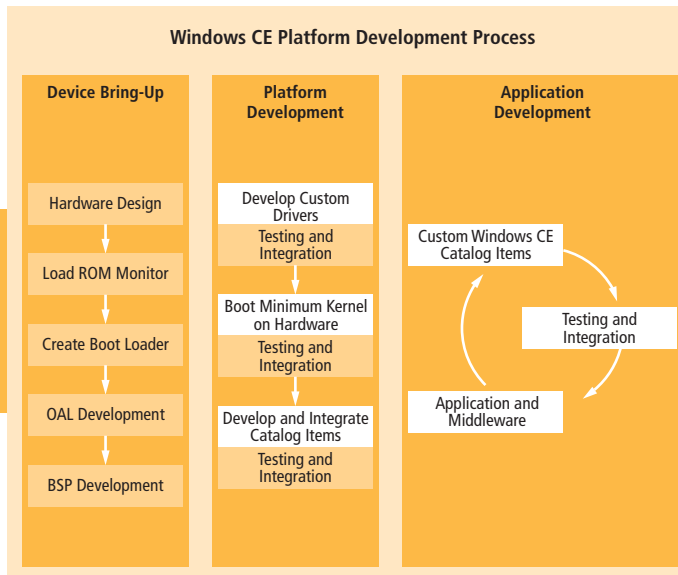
Windows CE Platform Development Process

Device Bring-Up

Hardware Design

Load ROM Monitor

Create Boot Loader

OAL Development

BSP Development

Platform Development

Develop Custom Drivers

Testing and Integration

Boot Minimum Kernel on Hardware

Testing and Integration

Develop and Integrate Catalog Items

Testing and Integration

Application Development

Custom Windows CE Catalog Items

Testing and Integration

Application and Middleware